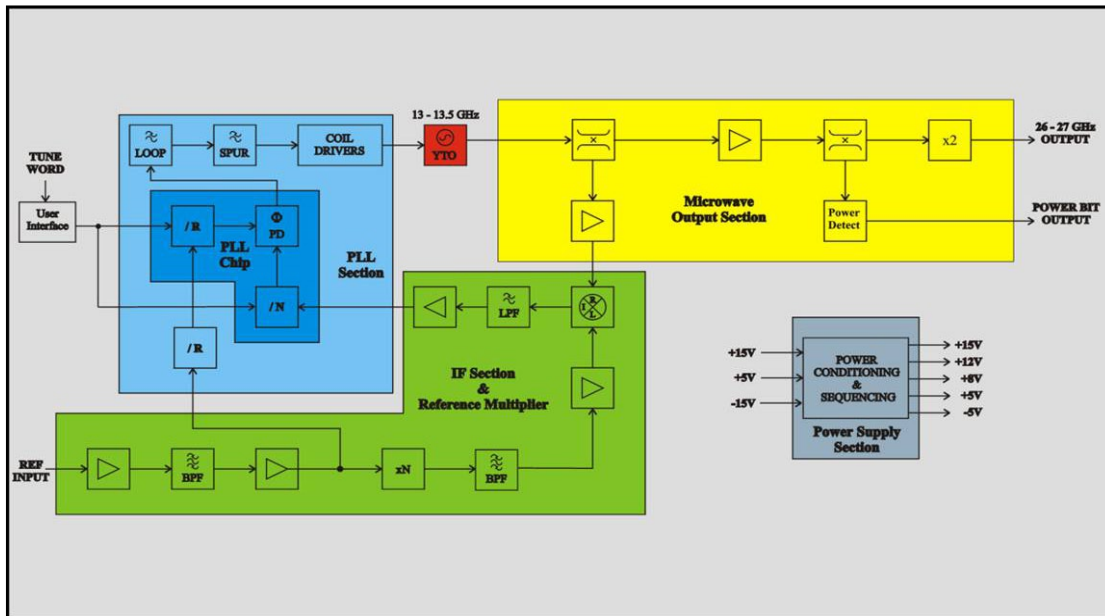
TUNE WORD

User Interface

LOOP

SPUR

COIL DRIVERS

13 - 13.5 GHz

YTO

/ R

Φ PD

PLL Chip

/ N

PLL Section

/ R

x2

26 - 27 GHz OUTPUT

Microwave Output Section

Power Detect

POWER BIT OUTPUT

LPF

R I L

IF Section & Reference Multiplier

REF INPUT

BPF

xN

BPF

+15V

+5V

-15V

POWER CONDITIONING & SEQUENCING

+15V

+12V

+8V

+5V

-5V

Power Supply Section